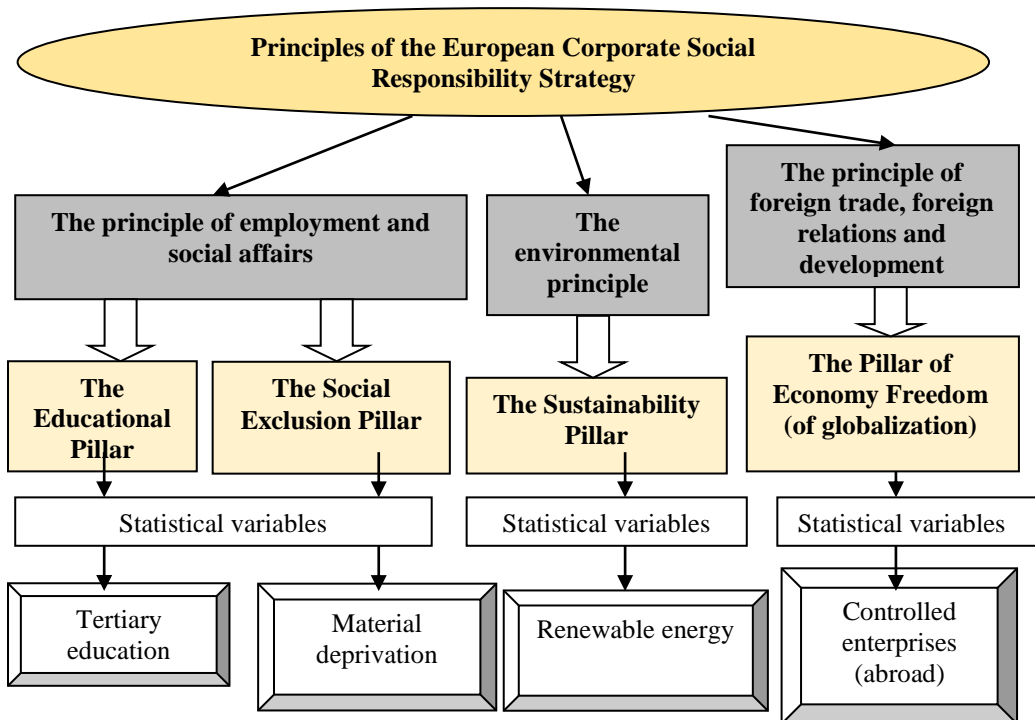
Principles of the European Corporate Social Responsibility Strategy

The principle of employment and social affairs

The environmental principle

The principle of foreign trade, foreign relations and development

The Educational Pillar

The Social Exclusion Pillar

The Sustainability Pillar

The Pillar of Economy Freedom (of globalization)

Statistical variables

Statistical variables

Statistical variables

Tertiary education

Material deprivation

Renewable energy

Controlled enterprises (abroad)